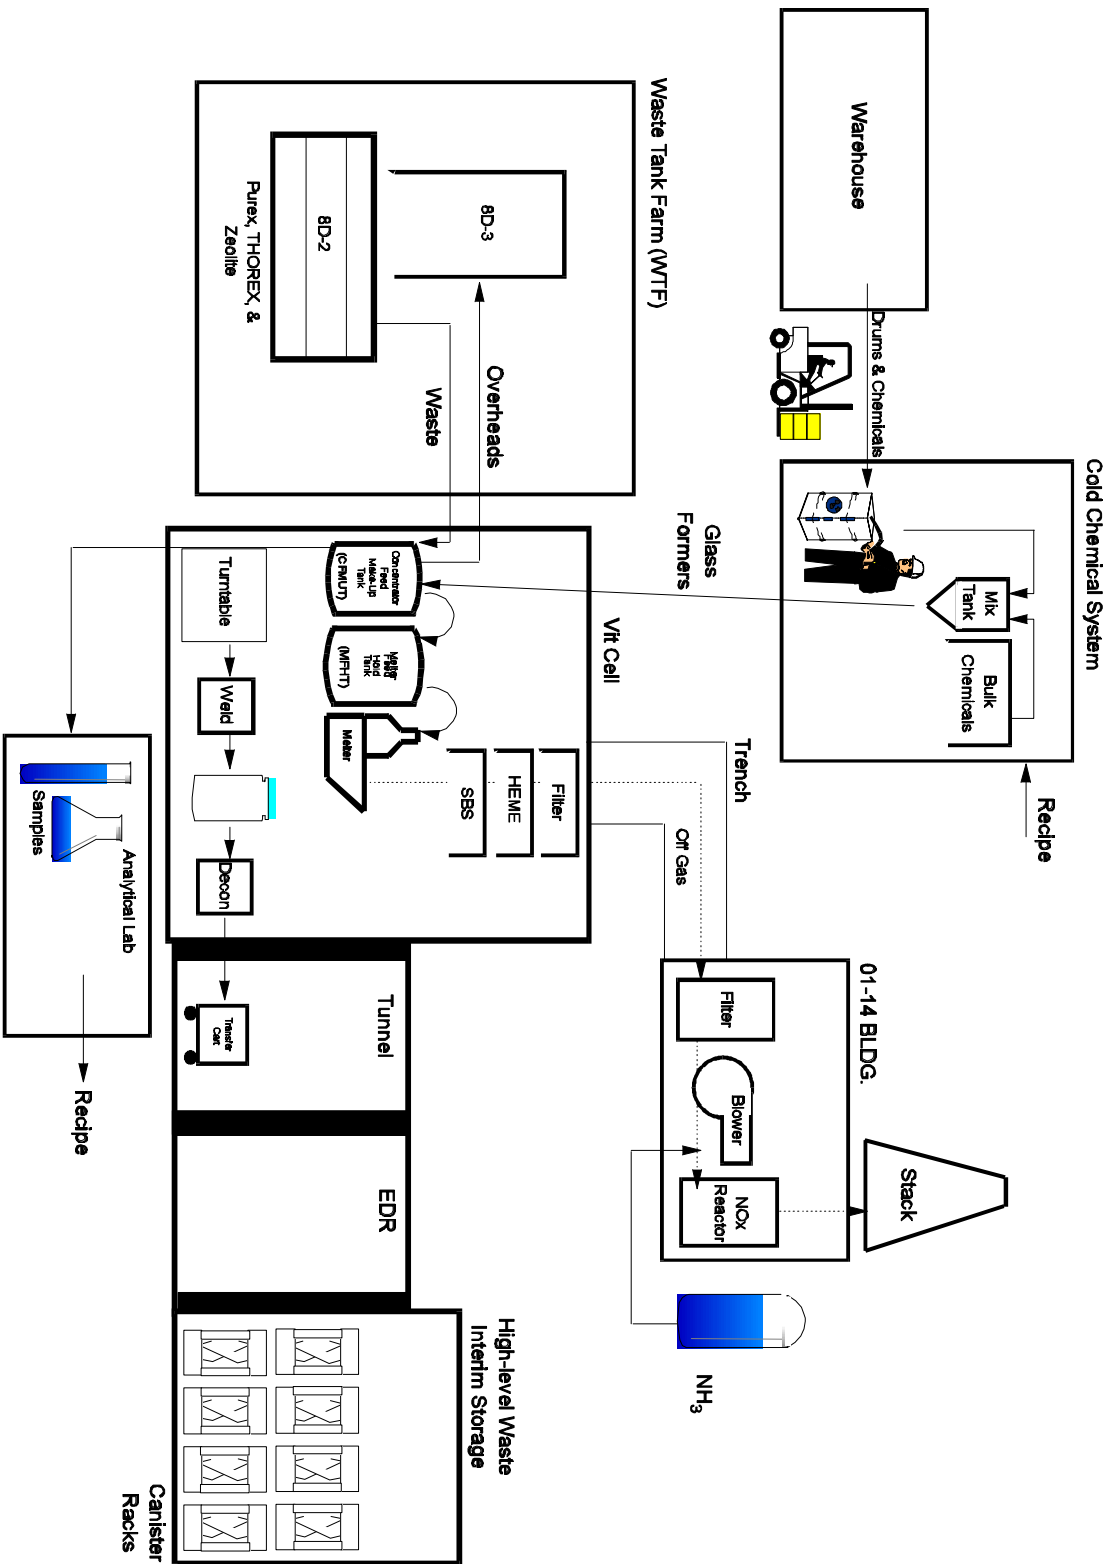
Warehouse

Drums & Chemicals

Cold Chemical System

Mix Tank

Bulk Chemicals

Recipe

Waste Tank Farm (WTF)

8D-3

8D-2

Purex, THOREX, & Zeolite

Overheads

Waste

Glass Formers

Vit Cell

Concentrator Feed Make-Up Tank (CFMUT)

Melter Feed Hold Tank (MFHT)

Melter

Turntable

Weld

Decon

SBS

HEME

Filter

Trench

Off Gas

01-14 BLDG.

Filter

Blower

NOx Reactor

Stack

$NH_3$

Analytical Lab

Samples

Recipe

Tunnel

Transfer Cart

EDR

High-level Waste Interim Storage

Canister Racks